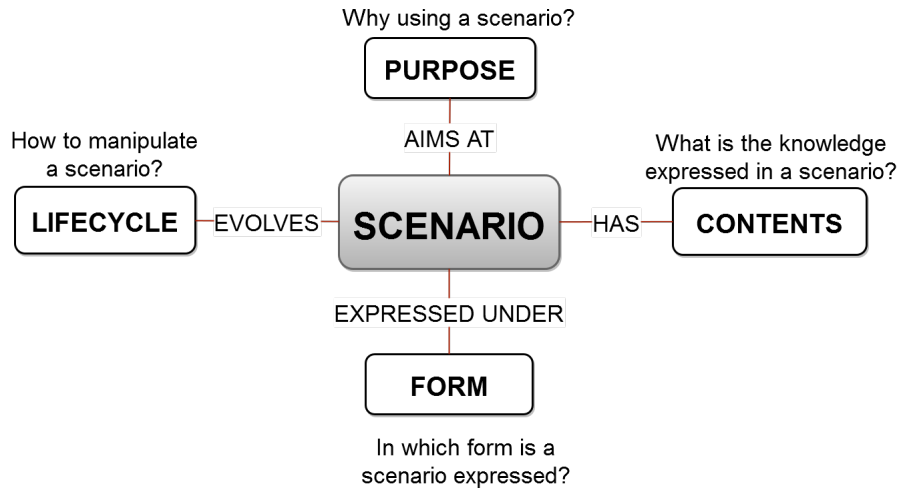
Why using a scenario?

PURPOSE

AIMS AT

How to manipulate a scenario?

LIFECYCLE

EVOLVES

SCENARIO

HAS

What is the knowledge expressed in a scenario?

CONTENTS

EXPRESSED UNDER

FORM

In which form is a scenario expressed?